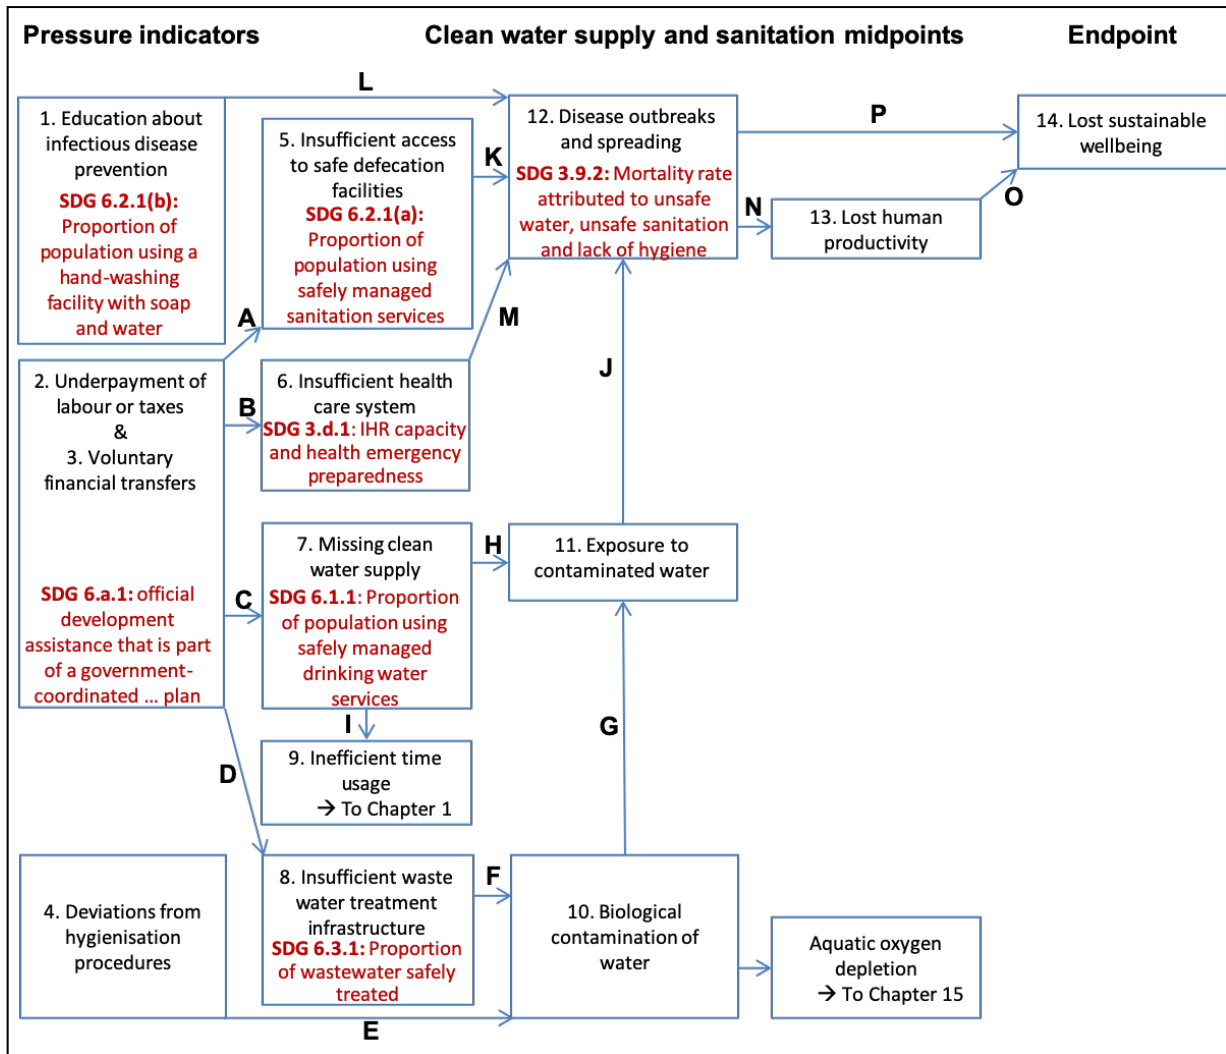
Pressure indicators

Clean water supply and sanitation midpoints

Endpoint

L

1. Education about infectious disease prevention
SDG 6.2.1(b): Proportion of population using a hand-washing facility with soap and water

5. Insufficient access to safe defecation facilities
SDG 6.2.1(a): Proportion of population using safely managed sanitation services

K

12. Disease outbreaks and spreading
SDG 3.9.2: Mortality rate attributed to unsafe water, unsafe sanitation and lack of hygiene

P

14. Lost sustainable wellbeing

O

N

13. Lost human productivity

A

M

2. Underpayment of labour or taxes
&
3. Voluntary financial transfers

SDG 6.a.1: official development assistance that is part of a government-coordinated ... plan

B

6. Insufficient health care system
SDG 3.d.1: IHR capacity and health emergency preparedness

J

C

7. Missing clean water supply
SDG 6.1.1: Proportion of population using safely managed drinking water services

H

11. Exposure to contaminated water

I

9. Inefficient time usage
→ To Chapter 1

G

D

4. Deviations from hygienisation procedures

8. Insufficient waste water treatment infrastructure
SDG 6.3.1: Proportion of wastewater safely treated

F

10. Biological contamination of water

Aquatic oxygen depletion
→ To Chapter 15

E